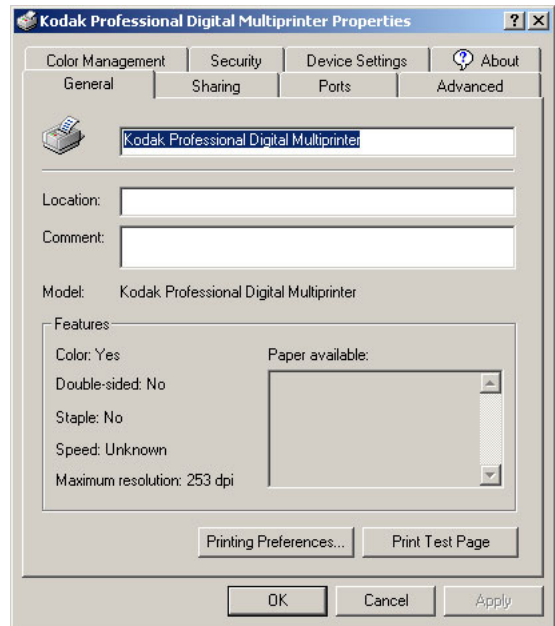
Kodak Professional Digital Multiprinter Properties

?

X

Color Management

Security

Device Settings

About

General

Sharing

Ports

Advanced

Kodak Professional Digital Multiprinter

Location:

Comment:

Model: Kodak Professional Digital Multiprinter

Features

Color: Yes

Double-sided: No

Staple: No

Speed: Unknown

Maximum resolution: 253 dpi

Paper available:

Printing Preferences...

Print Test Page

OK

Cancel

Apply